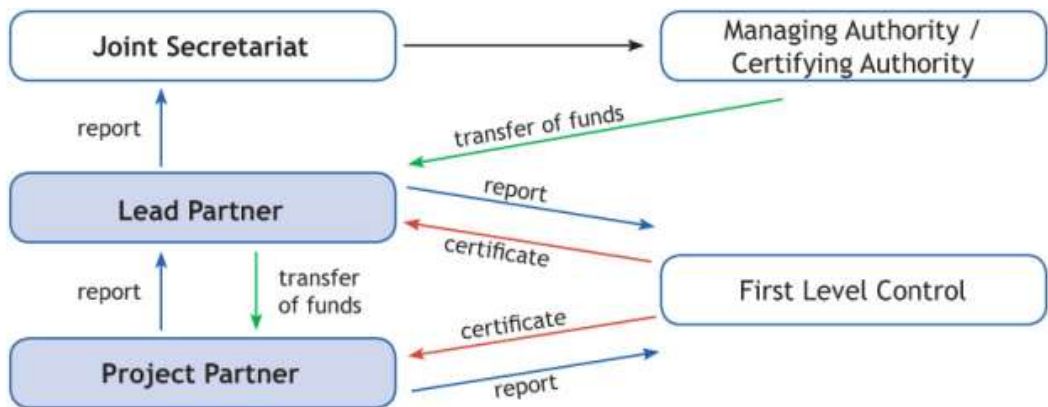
Joint Secretariat

Managing Authority / Certifying Authority

report

transfer of funds

Lead Partner

report

certificate

report

transfer of funds

First Level Control

certificate

Project Partner

report